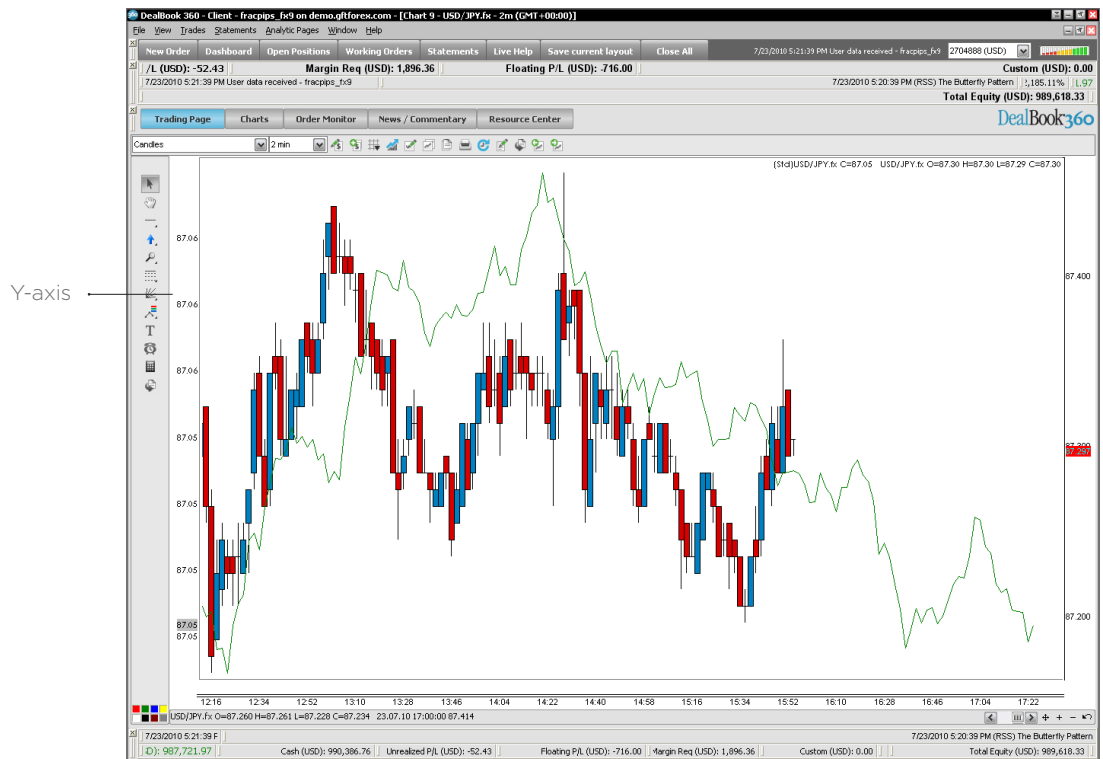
Y-axis

DealBook 360 - Client - fracpips_fx9 on demo.gftforex.com - [Chart 9 - USD/JPY.fx - 2m (GMT+00:00)]

File View Trades Statements Analytic Pages Window Help

New Order | Dashboard | Open Positions | Working Orders | Statements | Live Help | Save current layout | Close All

7/23/2010 5:21:39 PM User data received - fracpips_fx9 | 2704888 (USD)

/L (USD): -52.43 | Margin Req (USD): 1,896.36 | Floating P/L (USD): -716.00 | Custom (USD): 0.00

7/23/2010 5:21:39 PM User data received - fracpips_fx9 | 7/23/2010 5:20:39 PM (RSS) The Butterfly Pattern | 2,185.11% | L97

Total Equity (USD): 989,618.33

Trading Page | Charts | Order Monitor | News / Commentary | Resource Center

DealBook360

Candles | 2 min

(Std)USD/JPY.fx C=87.05 USD/JPY.fx O=87.30 H=87.30 L=87.29 C=87.30

87.06
87.06
87.06
87.05
87.05
87.05
87.05
87.05

87.400
87.300
87.297
87.200

12:16 | 12:34 | 12:52 | 13:10 | 13:28 | 13:46 | 14:04 | 14:22 | 14:40 | 14:58 | 15:16 | 15:34 | 15:52 | 16:10 | 16:28 | 16:46 | 17:04 | 17:22

USD/JPY.fx O=87.260 H=87.261 L=87.228 C=87.234 23.07.10 17:00:00 87.414

7/23/2010 5:21:39 F | 7/23/2010 5:20:39 PM (RSS) The Butterfly Pattern

D): 987,721.97 | Cash (USD): 990,386.76 | Unrealized P/L (USD): -52.43 | Floating P/L (USD): -716.00 | Margin Req (USD): 1,896.36 | Custom (USD): 0.00 | Total Equity (USD): 989,618.33